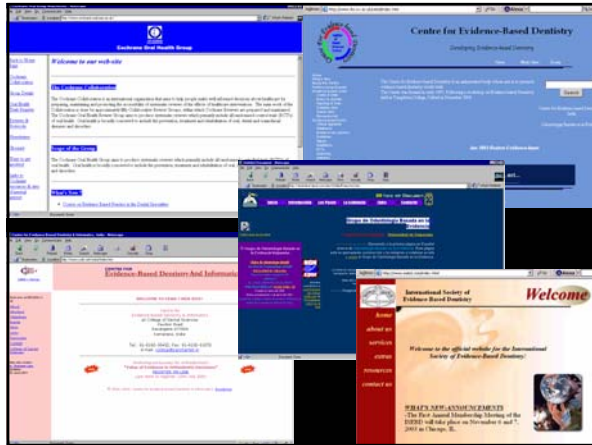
Cochrane Oral Health Group

Welcome to our web-site

The Cochrane Collaboration

Scope of the Group

What's New?

Centre for Evidence-Based Dentistry

Developing Evidence-Based Dentistry

Search

Evidence-Based Dentistry And Informatics

WELCOME TO CEBDI (TREB/EBD)

Grupo de Odontología Basada en la Evidencia

International Society of Evidence Based Dentistry

Welcome

home

about us

services

extras

resources

contact us

Welcome to the official website for the International Society of Evidence-Based Dentistry!

WHAT'S NEW-ANNOUNCEMENTS

-The First Annual Membership Meeting of the ISEBD will take place on November 6 and 7, 2003 in Chicago, IL.